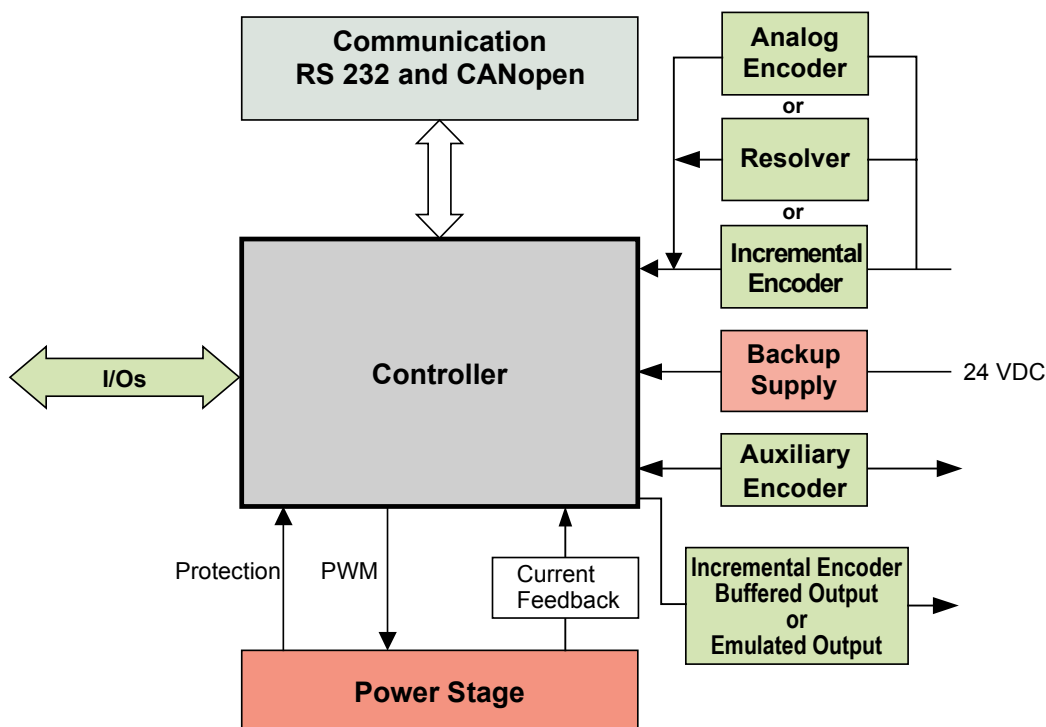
Communication
RS 232 and CANopen

Analog Encoder
or
Resolver
or
Incremental Encoder

I/Os

Controller

Backup Supply

24 VDC

Auxiliary Encoder

Incremental Encoder Buffered Output or Emulated Output

Protection

PWM

Current Feedback

Power Stage